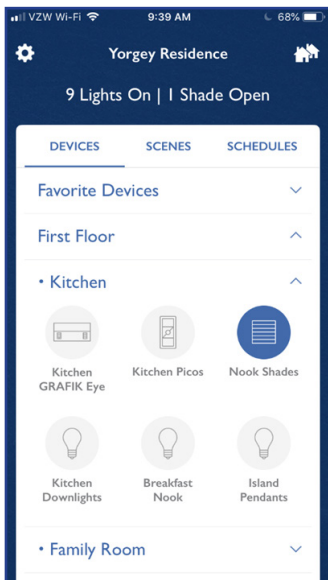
VZW Wi-Fi 9:39 AM 68%

Yorgey Residence

9 Lights On | 1 Shade Open

DEVICES SCENES SCHEDULES

Favorite Devices

First Floor

• Kitchen

Kitchen GRAFIK Eye

Kitchen Picos

Nook Shades

Kitchen Downlights

Breakfast Nook

Island Pendants

• Family Room